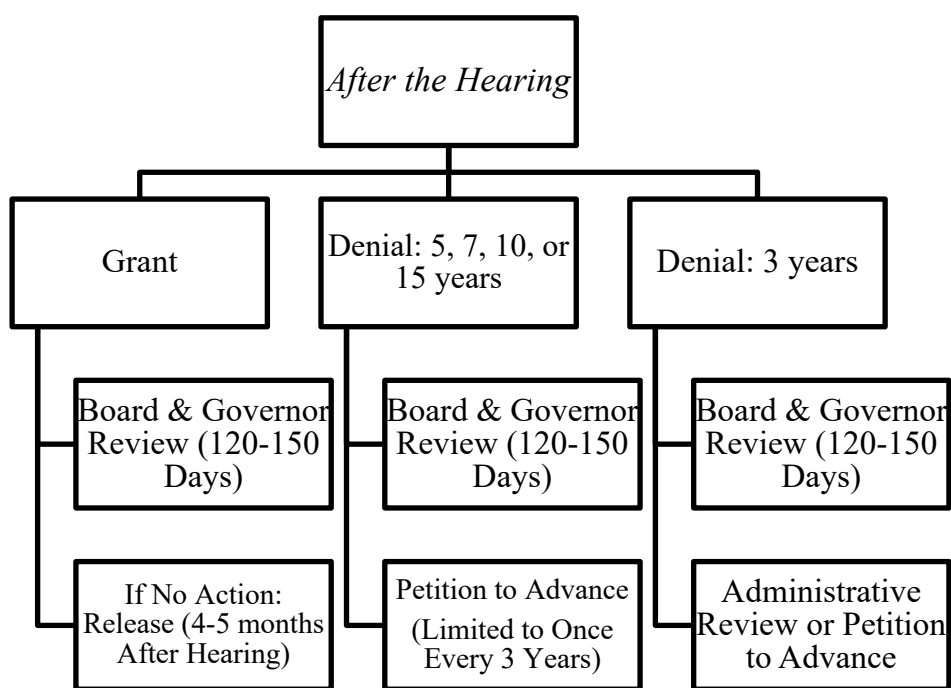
*After the Hearing*

Grant

Board & Governor Review (120-150 Days)

If No Action: Release (4-5 months After Hearing)

Denial: 5, 7, 10, or 15 years

Board & Governor Review (120-150 Days)

Petition to Advance (Limited to Once Every 3 Years)

Denial: 3 years

Board & Governor Review (120-150 Days)

Administrative Review or Petition to Advance